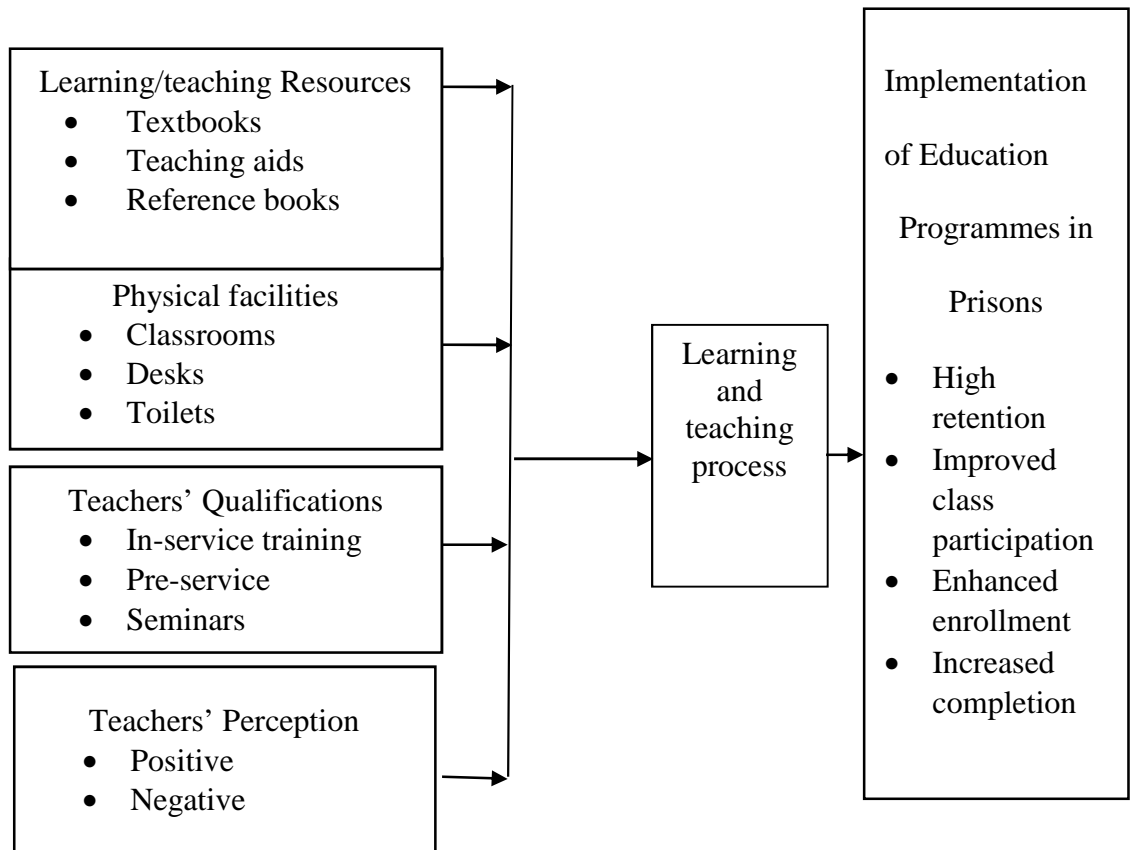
Learning/teaching Resources
- Textbooks
- Teaching aids
- Reference books

Physical facilities
- Classrooms
- Desks
- Toilets

Teachers' Qualifications
- In-service training
- Pre-service
- Seminars

Teachers' Perception
- Positive
- Negative

Learning and teaching process

Implementation of Education Programmes in Prisons
- High retention
- Improved class participation
- Enhanced enrollment
- Increased completion